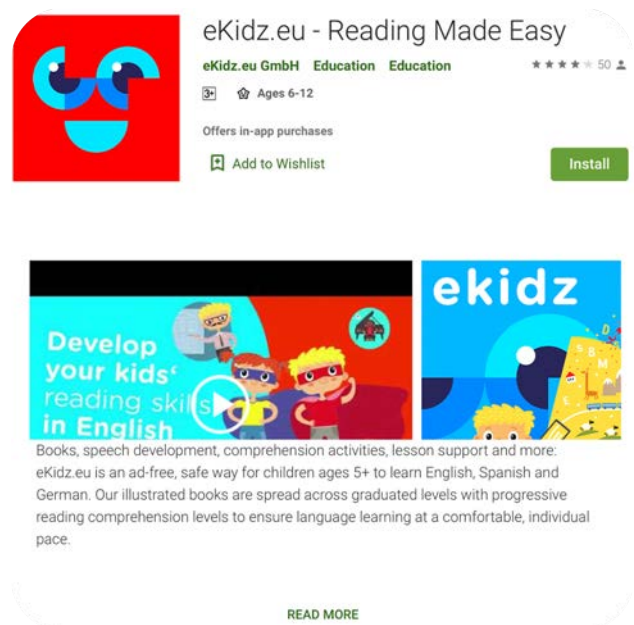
eKidz.eu - Reading Made Easy

eKidz.eu GmbH Education Education

★★★★ 50

3+ Ages 6-12

Offers in-app purchases

Add to Wishlist

Install

Develop your kids' reading skills in English

ekidz

Books, speech development, comprehension activities, lesson support and more: eKidz.eu is an ad-free, safe way for children ages 5+ to learn English, Spanish and German. Our illustrated books are spread across graduated levels with progressive reading comprehension levels to ensure language learning at a comfortable, individual pace.

READ MORE